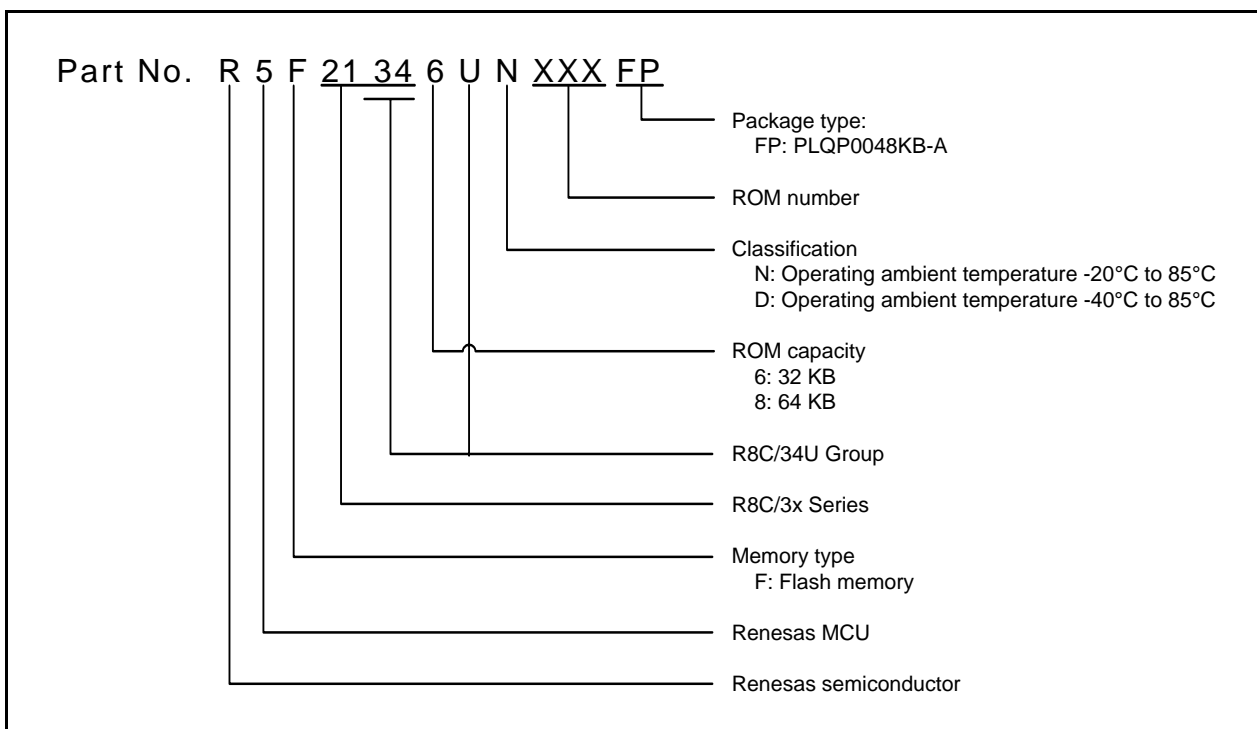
Part No. R 5 F 21 34 6 U N XXX FP

Package type:
FP: PLQP0048KB-A

ROM number

Classification
N: Operating ambient temperature -20°C to 85°C
D: Operating ambient temperature -40°C to 85°C

ROM capacity
6: 32 KB
8: 64 KB

R8C/34U Group

R8C/3x Series

Memory type
F: Flash memory

Renesas MCU

Renesas semiconductor